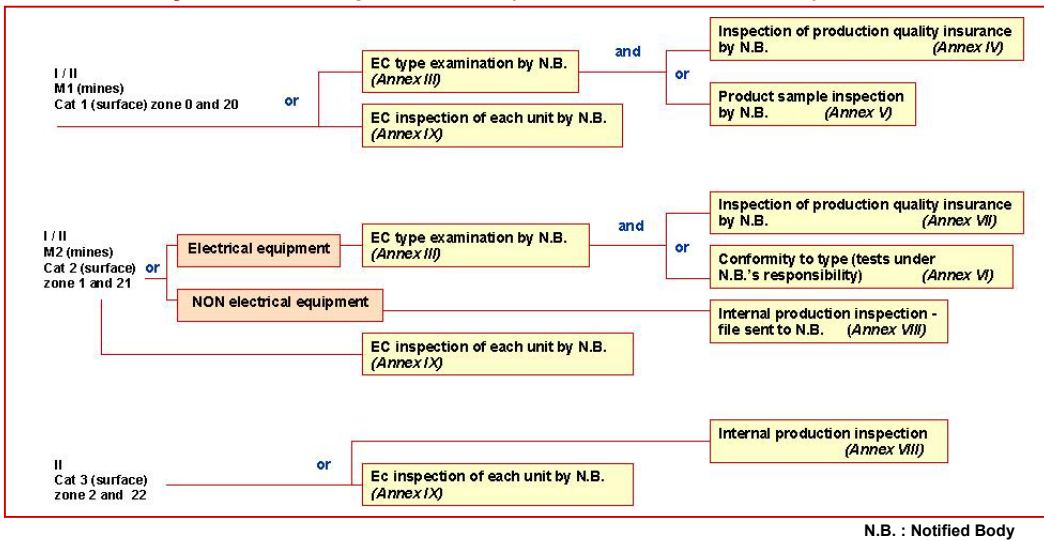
I / II
M1 (mines)
Cat 1 (surface) zone 0 and 20

or

EC type examination by N.B. (Annex III)

and

or

Inspection of production quality insurance by N.B. (Annex IV)

Product sample inspection by N.B. (Annex V)

EC inspection of each unit by N.B. (Annex IX)

I / II
M2 (mines)
Cat 2 (surface) zone 1 and 21

or

Electrical equipment

EC type examination by N.B. (Annex III)

and

or

Inspection of production quality insurance by N.B. (Annex VII)

Conformity to type (tests under N.B.'s responsibility) (Annex VI)

NON electrical equipment

Internal production inspection - file sent to N.B. (Annex VIII)

EC inspection of each unit by N.B. (Annex IX)

II
Cat 3 (surface)
zone 2 and 22

or

Internal production inspection (Annex VIII)

Ec inspection of each unit by N.B. (Annex IX)

N.B. : Notified Body